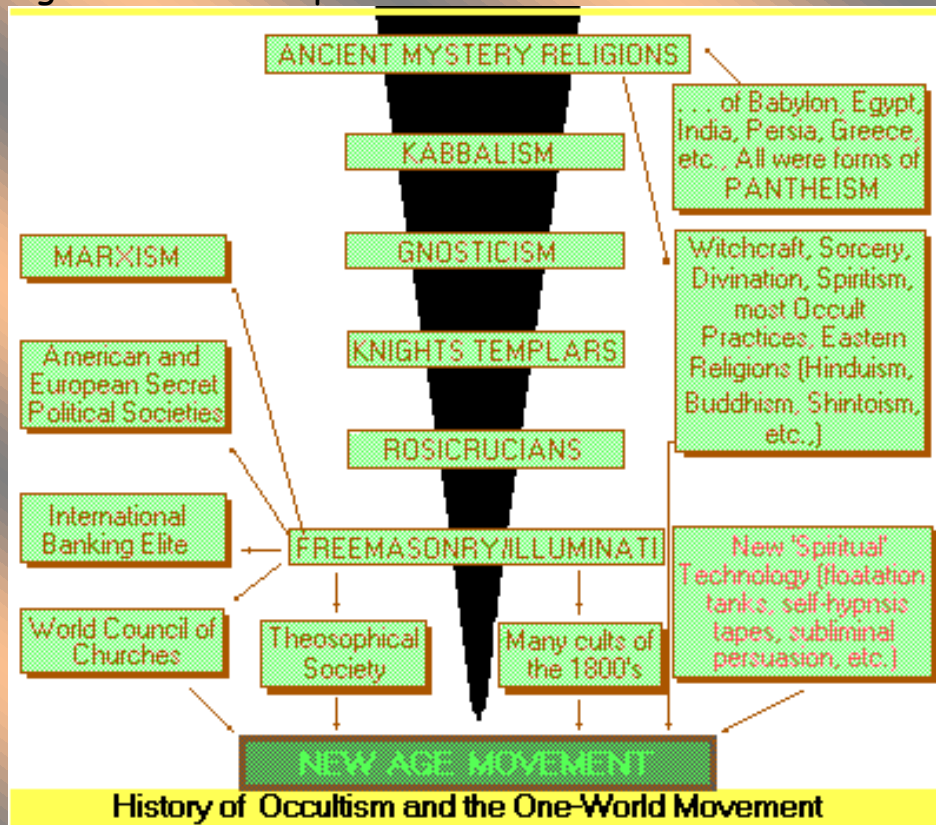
ANCIENT MYSTERY RELIGIONS

. . . of Babylon, Egypt, India, Persia, Greece, etc., All were forms of PANTHEISM

KABBALISM

GNOSTICISM

MARXISM

Witchcraft, Sorcery, Divination, Spiritism, most Occult Practices, Eastern Religions (Hinduism, Buddhism, Shintoism, etc.)

KNIGHTS TEMPLARS

American and European Secret Political Societies

ROSICRUCIANS

International Banking Elite

FREEMASONRY/ILLUMINATI

New 'Spiritual' Technology (floatation tanks, self-hypnsis tapes, subliminal persuasion, etc.)

World Council of Churches

Theosophical Society

Many cults of the 1800's

NEW AGE MOVEMENT

History of Occultism and the One-World Movement